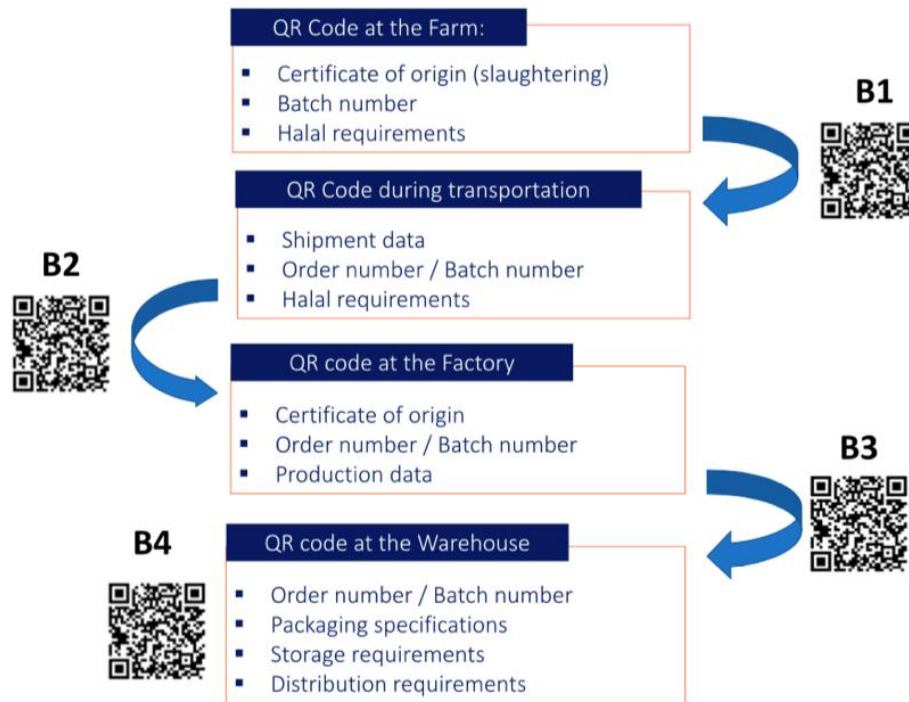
QR Code at the Farm:
- Certificate of origin (slaughtering)
- Batch number
- Halal requirements

B1

QR Code during transportation
- Shipment data
- Order number / Batch number
- Halal requirements

B2

QR code at the Factory
- Certificate of origin
- Order number / Batch number
- Production data

B3

B4

QR code at the Warehouse
- Order number / Batch number
- Packaging specifications
- Storage requirements
- Distribution requirements